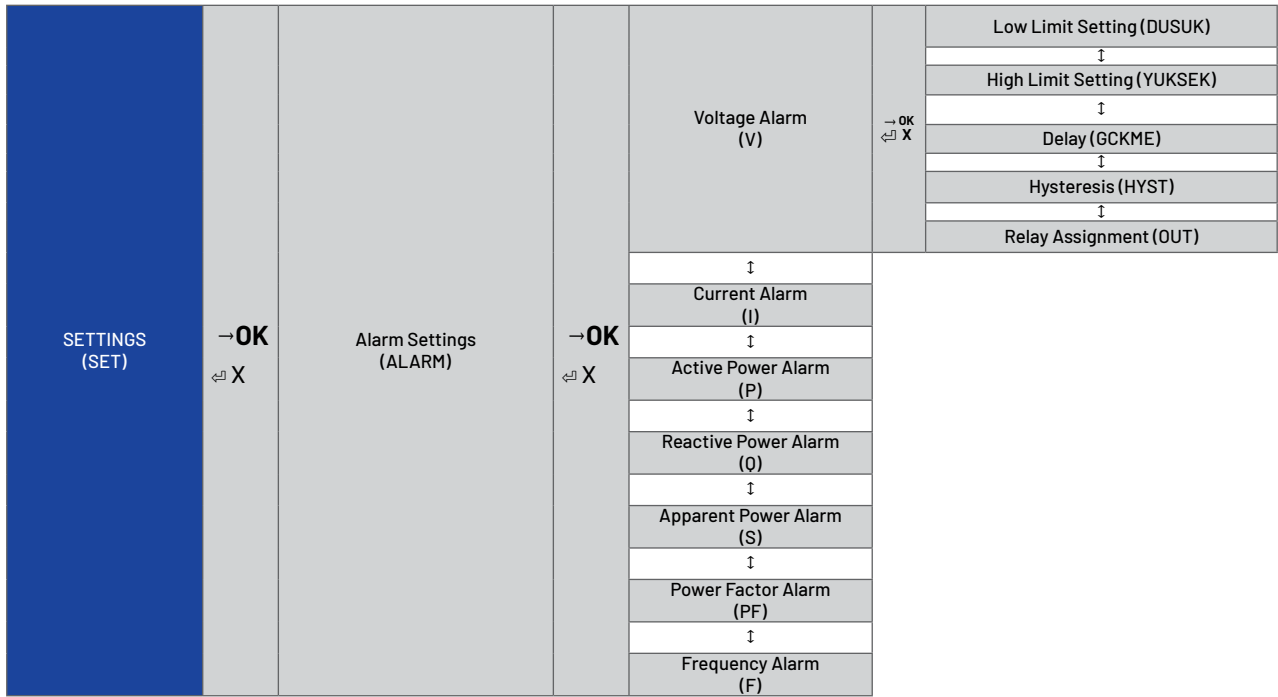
SETTINGS (SET)

→OK
⏎ X

Alarm Settings (ALARM)

→OK
⏎ X

Voltage Alarm (V)

→ OK
⏎ X

Low Limit Setting (DUSUK)
↕
High Limit Setting (YUKSEK)
↕
Delay (GCKME)
↕
Hysteresis (HYST)
↕
Relay Assignment (OUT)

↕
Current Alarm (I)
↕
Active Power Alarm (P)
↕
Reactive Power Alarm (Q)
↕
Apparent Power Alarm (S)
↕
Power Factor Alarm (PF)
↕
Frequency Alarm (F)